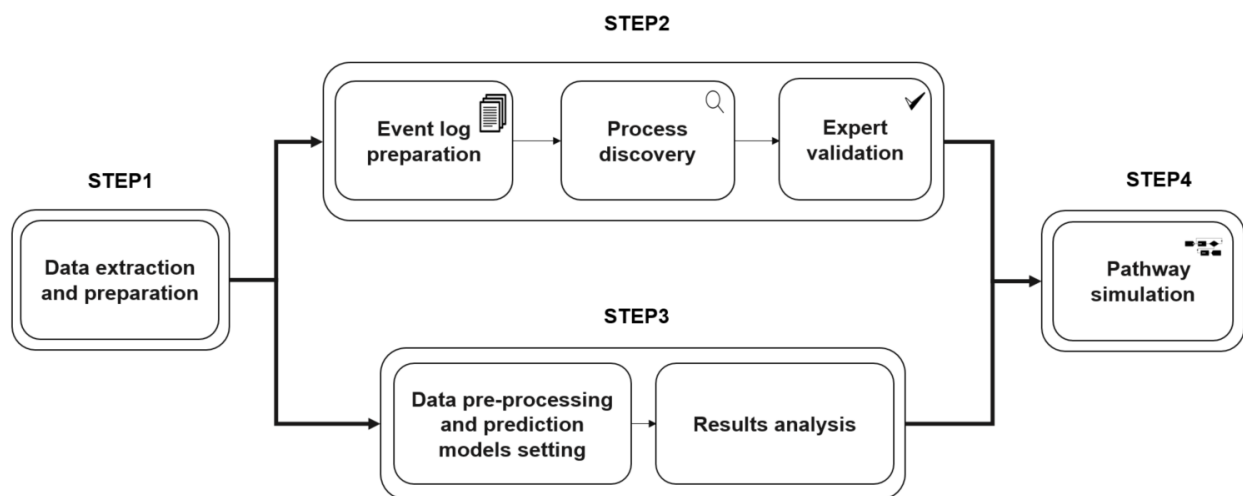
STEP2

Event log preparation

Process discovery

Expert validation

STEP1

Data extraction and preparation

STEP4

Pathway simulation

STEP3

Data pre-processing and prediction models setting

Results analysis